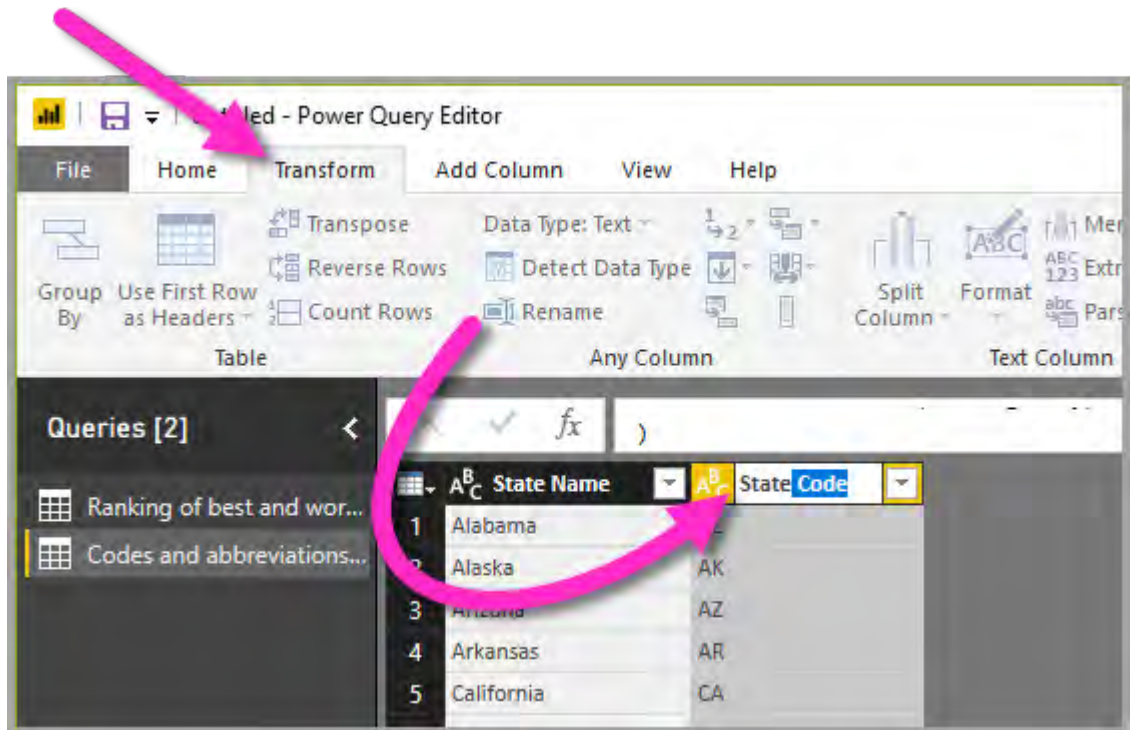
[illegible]led - Power Query Editor

File Home Transform Add Column View Help

Group By
Use First Row as Headers
Transpose
Reverse Rows
Count Rows
Table

Data Type: Text
Detect Data Type
Rename
Any Column

Split Column
Format
Mer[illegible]
Extr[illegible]
Pars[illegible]
Text Column

Queries [2]

Ranking of best and wor...
Codes and abbreviations...

$f_x$ )

| | State Name | State Code |
|---|---|---|
| 1 | Alabama | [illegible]L |
| 2 | Alaska | AK |
| 3 | Arizona | AZ |
| 4 | Arkansas | AR |
| 5 | California | CA |